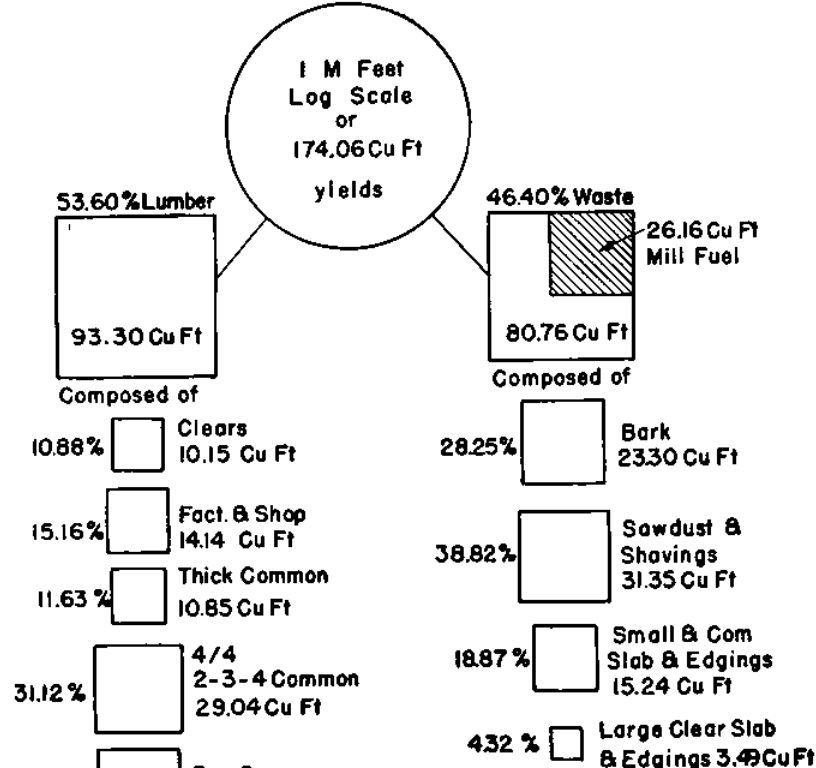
I M Feet Log Scale or 174.06 Cu Ft yields

53.60 % Lumber

93.30 Cu Ft

Composed of

10.88 % Clears 10.15 Cu Ft

15.16 % Fact. & Shop 14.14 Cu Ft

11.63 % Thick Common 10.85 Cu Ft

31.12 % 4/4 2-3-4 Common 29.04 Cu Ft

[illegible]

46.40 % Waste

26.16 Cu Ft Mill Fuel

80.76 Cu Ft

Composed of

28.25 % Bark 23.30 Cu Ft

38.82 % Sawdust & Shavings 31.35 Cu Ft

18.87 % Small & Com Slab & Edgings 15.24 Cu Ft

432 % Large Clear Slab & Edgings 3.49 Cu Ft